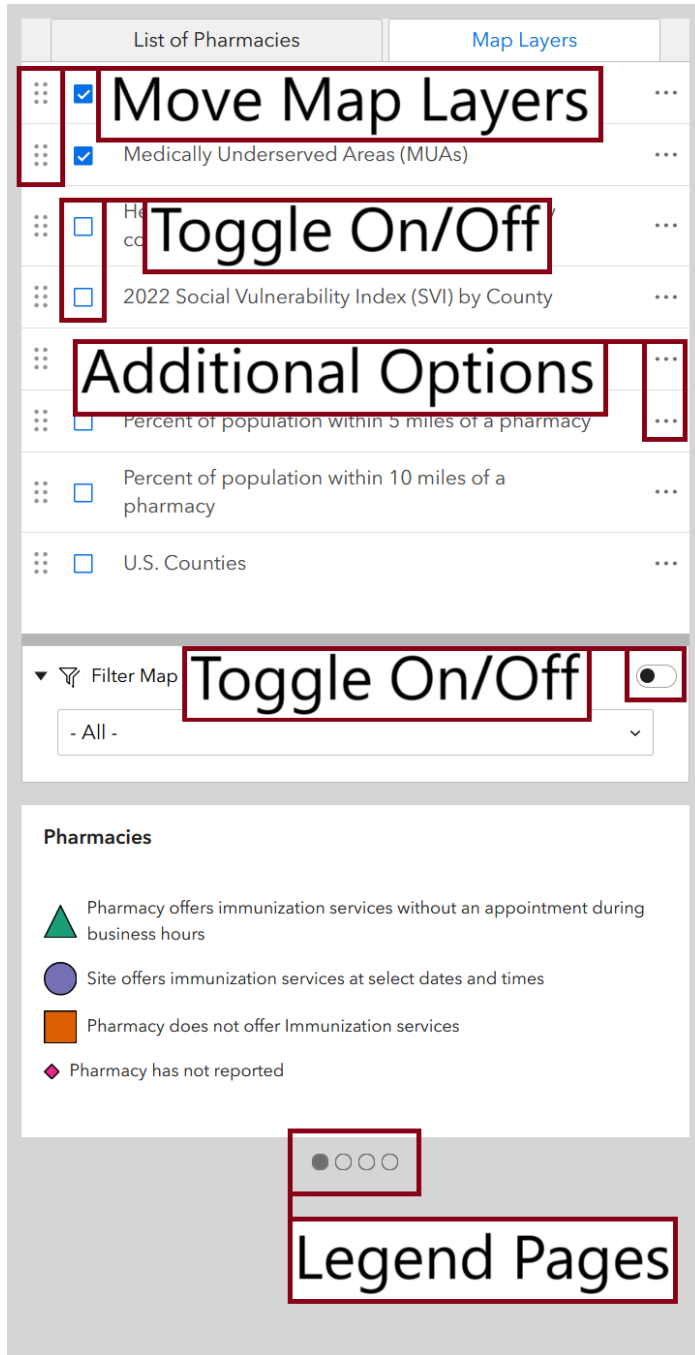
List of Pharmacies

Map Layers

Move Map Layers

Medically Underserved Areas (MUAs)

He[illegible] co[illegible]

Toggle On/Off

2022 Social Vulnerability Index (SVI) by County

Additional Options

Percent of population within 5 miles of a pharmacy

Percent of population within 10 miles of a pharmacy

U.S. Counties

Filter Map

Toggle On/Off

- All -

Pharmacies

Pharmacy offers immunization services without an appointment during business hours

Site offers immunization services at select dates and times

Pharmacy does not offer Immunization services

Pharmacy has not reported

Legend Pages